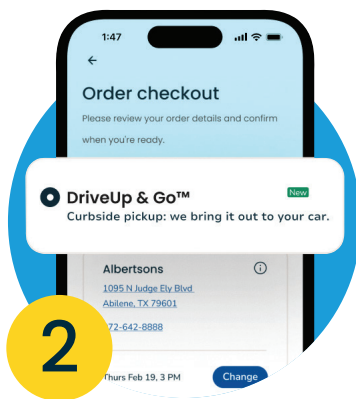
1:47

Order checkout

Please review your order details and confirm when you're ready.

DriveUp & Go™

New

Curbside pickup: we bring it out to your car.

Albertsons

1095 N Judge Ely Blvd
Abilene, TX 79601

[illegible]72-642-8888

Thurs Feb 19, 3 PM

Change

2